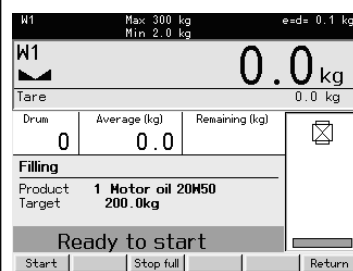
W1

Max 300 kg
Min 2.0 kg

e=d= 0.1 kg

W1

0.0 kg

Tare

0.0 kg

| Drum | Average (kg) | Remaining (kg) |
|---|---|---|
| 0 | 0.0 | |

Filling

Product 1 Motor oil 20W50
Target 200.0kg

Ready to start

Start | Stop full | Return